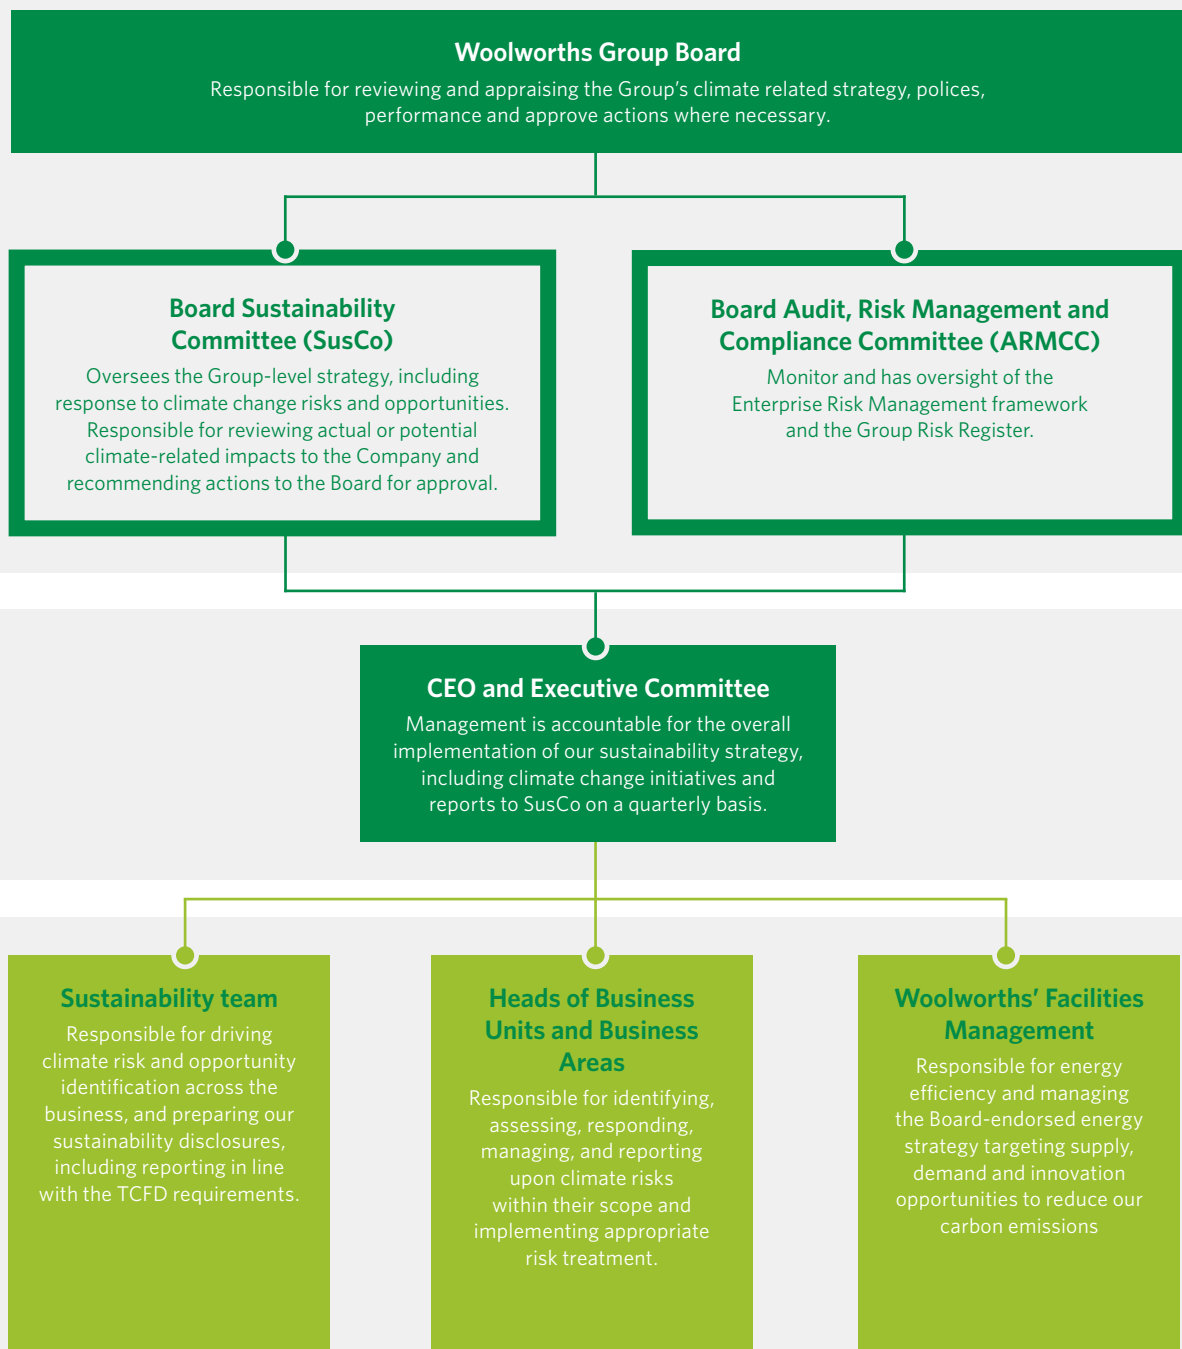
Woolworths Group Board
Responsible for reviewing and appraising the Group's climate related strategy, polices, performance and approve actions where necessary.

Board Sustainability Committee (SusCo)
Oversees the Group-level strategy, including response to climate change risks and opportunities. Responsible for reviewing actual or potential climate-related impacts to the Company and recommending actions to the Board for approval.

Board Audit, Risk Management and Compliance Committee (ARMCC)
Monitor and has oversight of the Enterprise Risk Management framework and the Group Risk Register.

CEO and Executive Committee
Management is accountable for the overall implementation of our sustainability strategy, including climate change initiatives and reports to SusCo on a quarterly basis.

Sustainability team
Responsible for driving climate risk and opportunity identification across the business, and preparing our sustainability disclosures, including reporting in line with the TCFD requirements.

Heads of Business Units and Business Areas
Responsible for identifying, assessing, responding, managing, and reporting upon climate risks within their scope and implementing appropriate risk treatment.

Woolworths' Facilities Management
Responsible for energy efficiency and managing the Board-endorsed energy strategy targeting supply, demand and innovation opportunities to reduce our carbon emissions